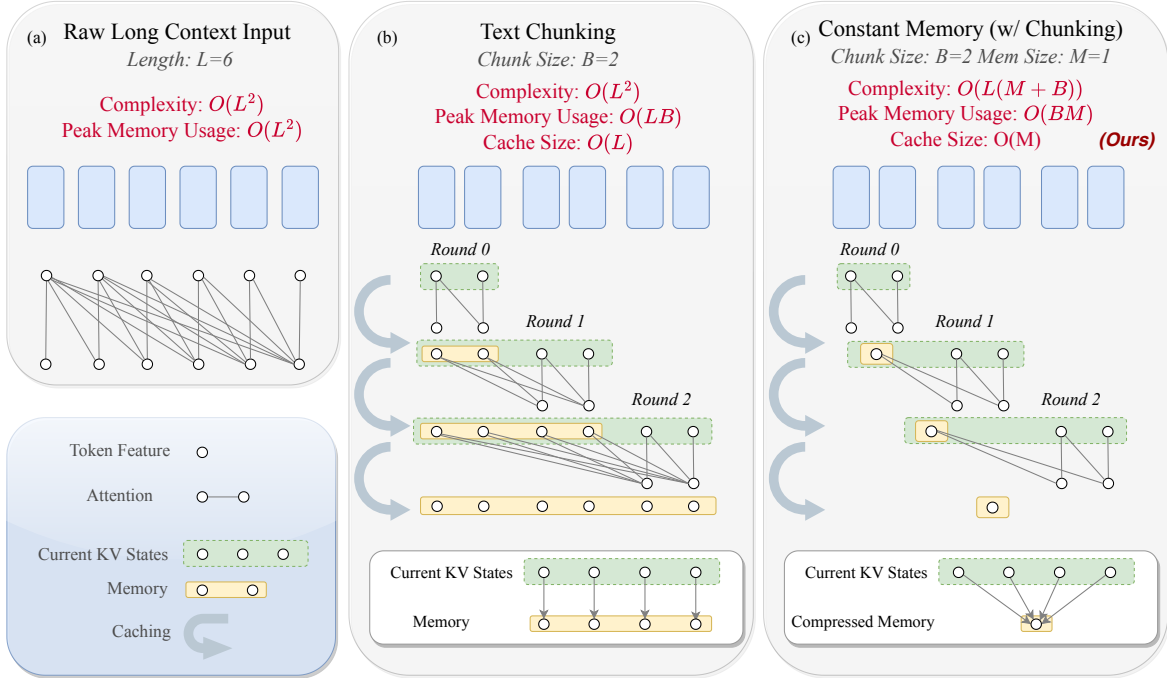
(a) Raw Long Context Input

Length: L=6

Complexity: $O(L^2)$
Peak Memory Usage: $O(L^2)$

Token Feature

Attention

Current KV States

Memory

Caching

(b) Text Chunking

Chunk Size: B=2

Complexity: $O(L^2)$
Peak Memory Usage: $O(LB)$
Cache Size: $O(L)$

Round 0

Round 1

Round 2

Current KV States

Memory

(c) Constant Memory (w/ Chunking)

Chunk Size: B=2 Mem Size: M=1

Complexity: $O(L(M+B))$
Peak Memory Usage: $O(BM)$
Cache Size: O(M)

(Ours)

Round 0

Round 1

Round 2

Current KV States

Compressed Memory